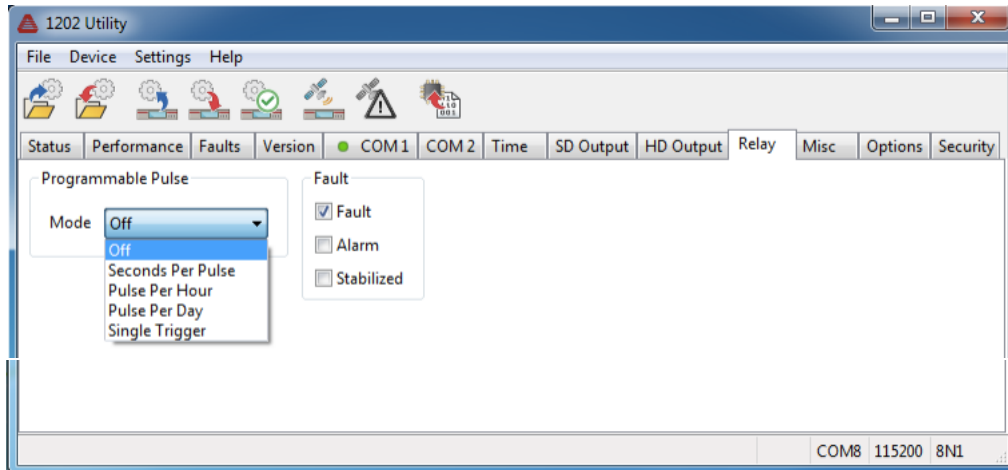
1202 Utility

File Device Settings Help

Status | Performance | Faults | Version | COM 1 | COM 2 | Time | SD Output | HD Output | Relay | Misc | Options | Security

Programmable Pulse

Mode Off

Off
Seconds Per Pulse
Pulse Per Hour
Pulse Per Day
Single Trigger

Fault

Fault
Alarm
Stabilized

COM8 115200 8N1